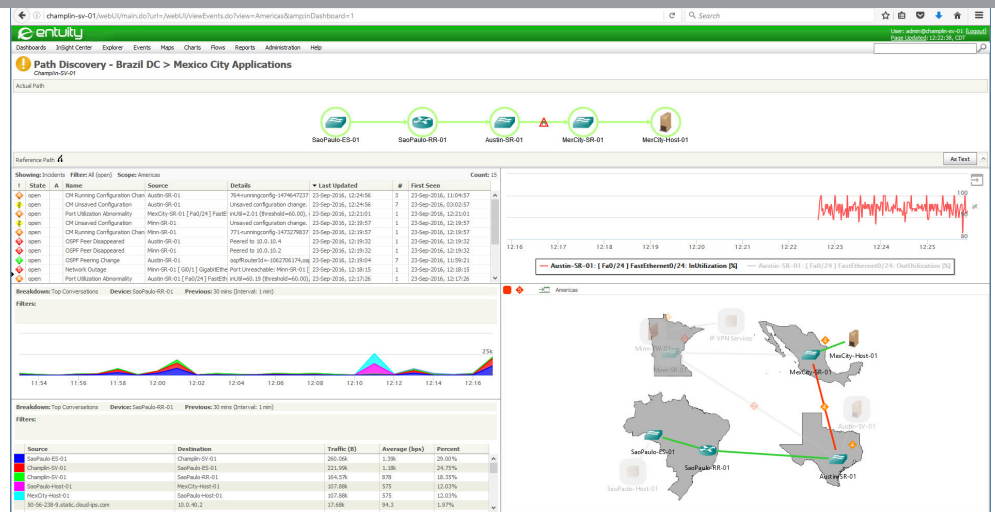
champlin-sv-01/webUI/main.do?url=/webUI/viewEvents.do?view=Americas&ampinDashboard=1

Search

entuity

User: admin@champlin-sv-01 [Logout]
Page Updated: 12:22:36, CDT

Dashboards InSight Center Explorer Events Maps Charts Flows Reports Administration Help

Path Discovery - Brazil DC > Mexico City Applications
Champlin-SV-01

Actual Path

SaoPaulo-ES-01 SaoPaulo-RR-01 Austin-SR-01 MexCity-SR-01 MexCity-Host-01

Reference Path

As Text

Showing: Incidents Filter: All (open) Scope: Americas Count: 15

| ! | State | A | Name | Source | Details | Last Updated | # | First Seen |
|---|---|---|---|---|---|---|---|---|
| | open | | CM Running Configuration Chan | Austin-SR-01 | 764-runningconfig-1474647237 | 23-Sep-2016, 12:24:56 | 3 | 23-Sep-2016, 11:04:57 |
| | open | | CM Unsaved Configuration | Austin-SR-01 | Unsaved configuration change. | 23-Sep-2016, 12:24:56 | 7 | 23-Sep-2016, 03:02:57 |
| | open | | Port Utilization Abnormality | MexCity-SR-01 [ Fa0/24 ] FastE | inUtil=2.01 (threshold=60.00), | 23-Sep-2016, 12:21:01 | 1 | 23-Sep-2016, 12:21:01 |
| | open | | CM Unsaved Configuration | Minn-SR-01 | Unsaved configuration change. | 23-Sep-2016, 12:19:57 | 1 | 23-Sep-2016, 12:19:57 |
| | open | | CM Running Configuration Chan | Minn-SR-01 | 771-runningconfig-1473279837 | 23-Sep-2016, 12:19:57 | 1 | 23-Sep-2016, 12:19:57 |
| | open | | OSPF Peer Disappeared | Austin-SR-01 | Peered to 10.0.10.4 | 23-Sep-2016, 12:19:32 | 1 | 23-Sep-2016, 12:19:32 |
| | open | | OSPF Peer Disappeared | Minn-SR-01 | Peered to 10.0.10.2 | 23-Sep-2016, 12:19:32 | 1 | 23-Sep-2016, 12:19:32 |
| | open | | OSPF Peering Change | Austin-SR-01 | ospfRouterId=-1062706174,saj | 23-Sep-2016, 12:19:04 | 7 | 23-Sep-2016, 11:59:21 |
| | open | | Network Outage | Minn-SR-01 [ Gi0/1 ] GigabitEthe | Port Unreachable: Minn-SR-01 [ | 23-Sep-2016, 12:18:15 | 1 | 23-Sep-2016, 12:18:15 |
| | open | | Port Utilization Abnormality | Austin-SR-01 [ Fa0/24 ] FastEthe | inUtil=60.13 (threshold=60.00), | 23-Sep-2016, 12:17:26 | 1 | 23-Sep-2016, 12:17:26 |

100
50
0
12:16 12:17 12:18 12:19 12:20 12:21 12:22 12:23 12:24 12:25
Austin-SR-01: [ Fa0/24 ] FastEthernet0/24: InUtilization [%]  Austin-SR-01: [ Fa0/24 ] FastEthernet0/24: OutUtilization [%]

Breakdown: Top Conversations Device: SaoPaulo-RR-01 Previous: 30 mins (Interval: 1 min)
Filters:
25k
11:54 11:56 11:58 12:00 12:02 12:04 12:06 12:08 12:10 12:12 12:14 12:16

Americas

Minn-SR-01 IP VPN Services MexCity-Host-01 MexCity-SR-01 Austin-SV-01 SaoPaulo-ES-01 SaoPaulo-RR-01 Austin-SR-01 SaoPaulo-Host-01

Breakdown: Top Conversations Device: SaoPaulo-RR-01 Previous: 30 mins (Interval: 1 min)
Filters:

| Source | Destination | Traffic (B) | Average (bps) | Percent |
|---|---|---|---|---|
| SaoPaulo-ES-01 | Champlin-SV-01 | 260.06k | 1.39k | 29.00% |
| Champlin-SV-01 | SaoPaulo-ES-01 | 221.99k | 1.18k | 24.75% |
| Champlin-SV-01 | SaoPaulo-RR-01 | 164.57k | 878 | 18.35% |
| SaoPaulo-Host-01 | MexCity-Host-01 | 107.88k | 575 | 12.03% |
| MexCity-Host-01 | SaoPaulo-Host-01 | 107.88k | 575 | 12.03% |
| 30-56-238-9.static.cloud-ips.com | 10.0.40.2 | 17.68k | 94.3 | 1.97% |